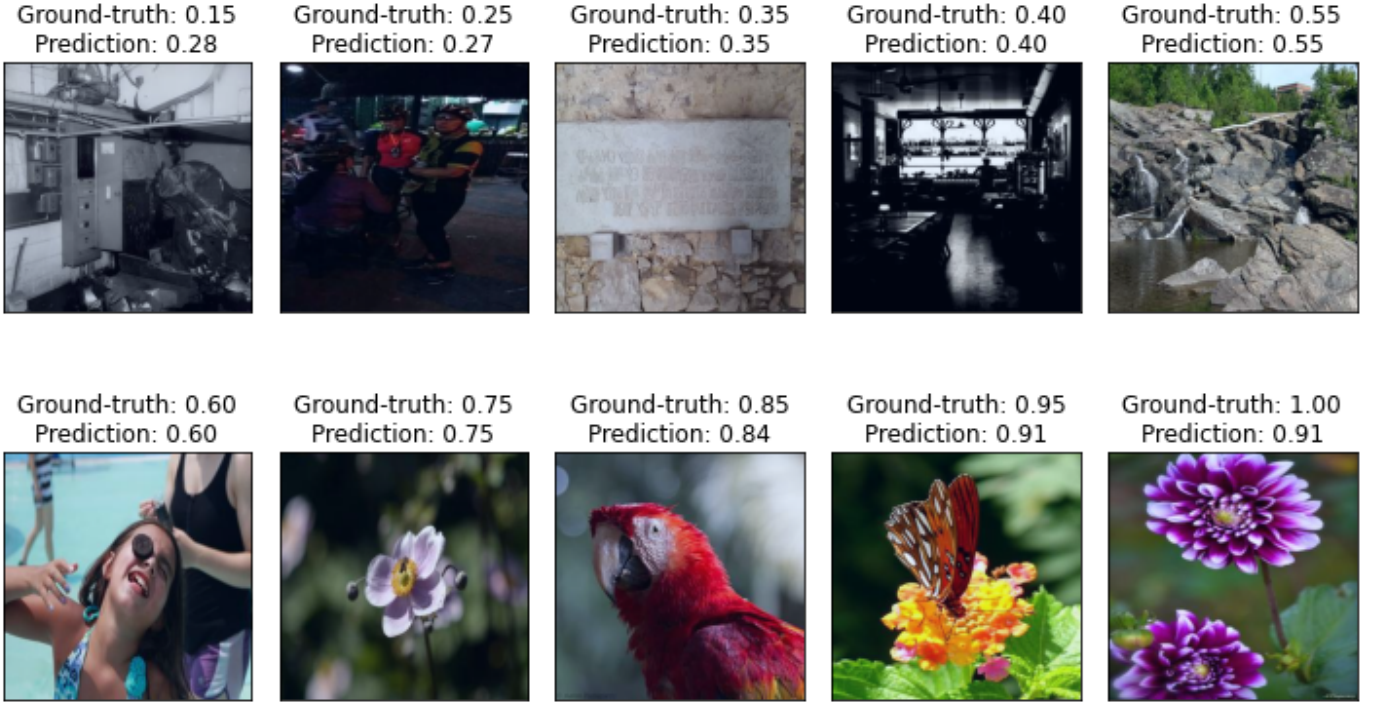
Ground-truth: 0.15
Prediction: 0.28

Ground-truth: 0.25
Prediction: 0.27

Ground-truth: 0.35
Prediction: 0.35

Ground-truth: 0.40
Prediction: 0.40

Ground-truth: 0.55
Prediction: 0.55

Ground-truth: 0.60
Prediction: 0.60

Ground-truth: 0.75
Prediction: 0.75

Ground-truth: 0.85
Prediction: 0.84

Ground-truth: 0.95
Prediction: 0.91

Ground-truth: 1.00
Prediction: 0.91